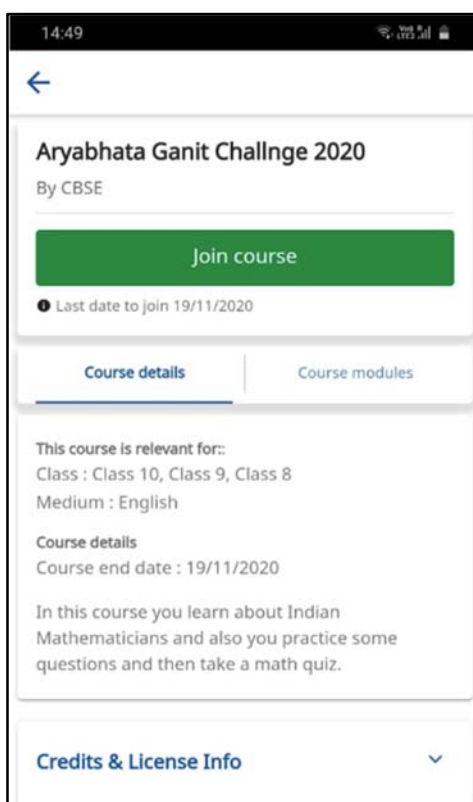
14:49

Aryabhata Ganit Challnge 2020

By CBSE

Join course

Last date to join 19/11/2020

Course details

Course modules

This course is relevant for::
Class : Class 10, Class 9, Class 8
Medium : English

Course details
Course end date : 19/11/2020

In this course you learn about Indian Mathematicians and also you practice some questions and then take a math quiz.

Credits & License Info